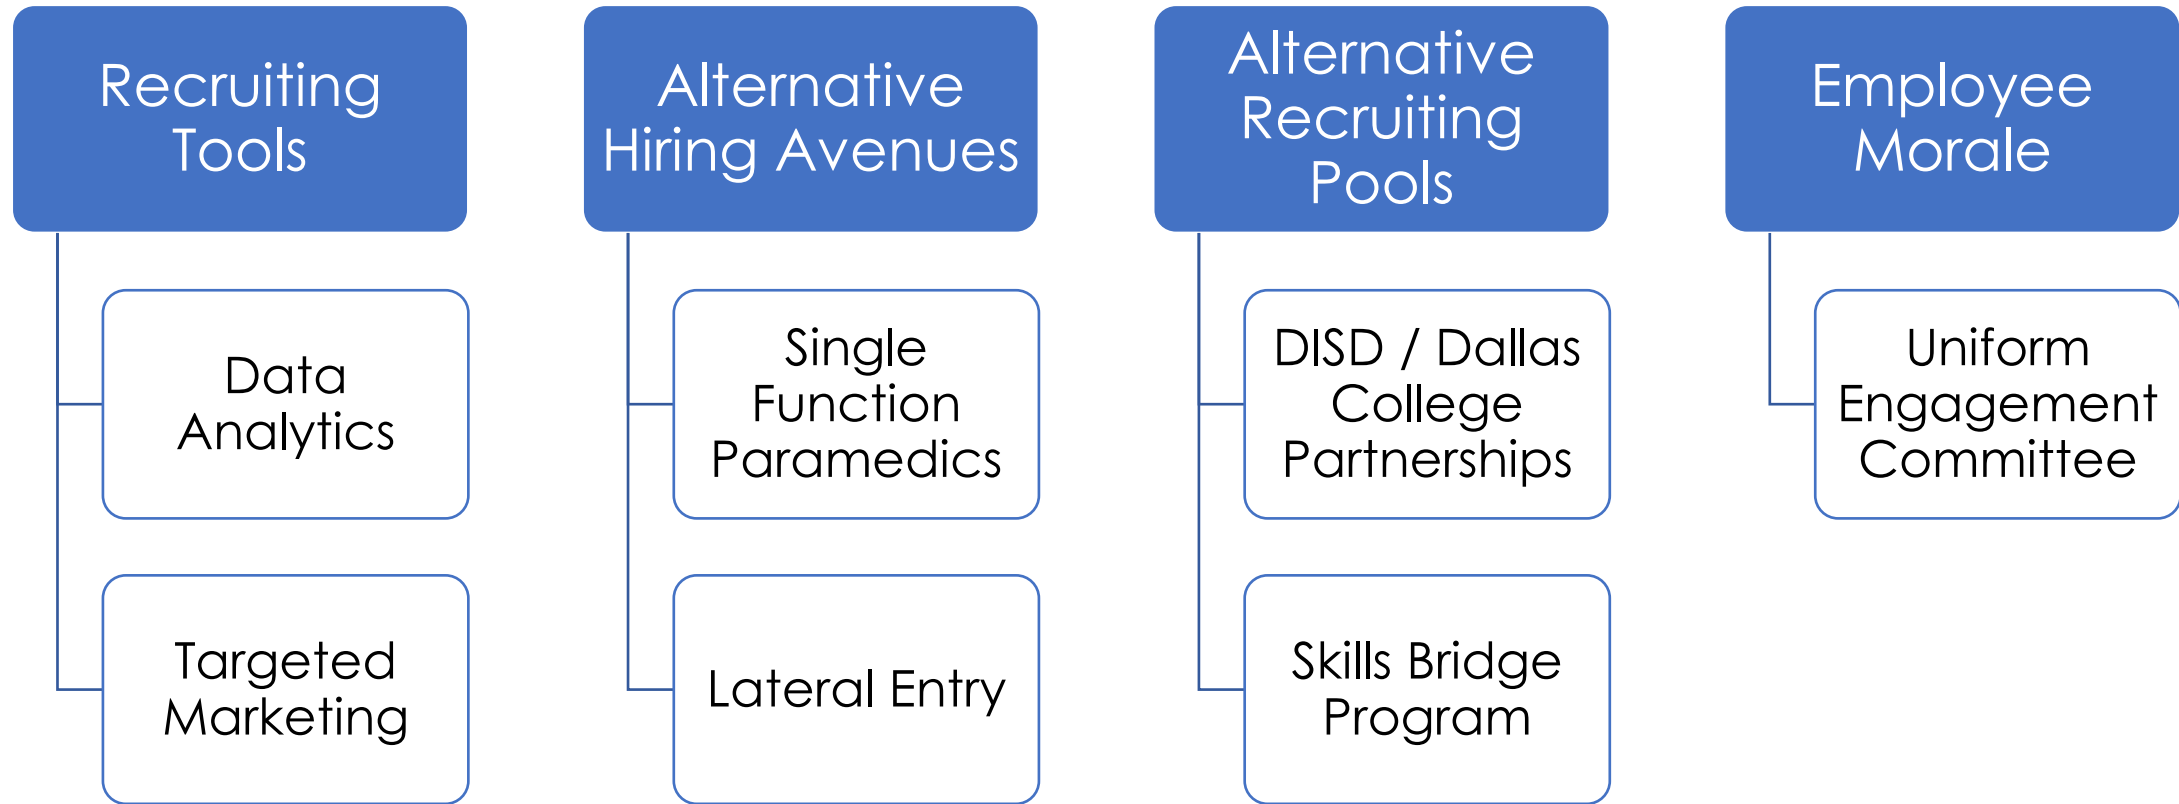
Recruiting Tools

Data Analytics

Targeted Marketing

Alternative Hiring Avenues

Single Function Paramedics

Lateral Entry

Alternative Recruiting Pools

DISD / Dallas College Partnerships

Skills Bridge Program

Employee Morale

Uniform Engagement Committee